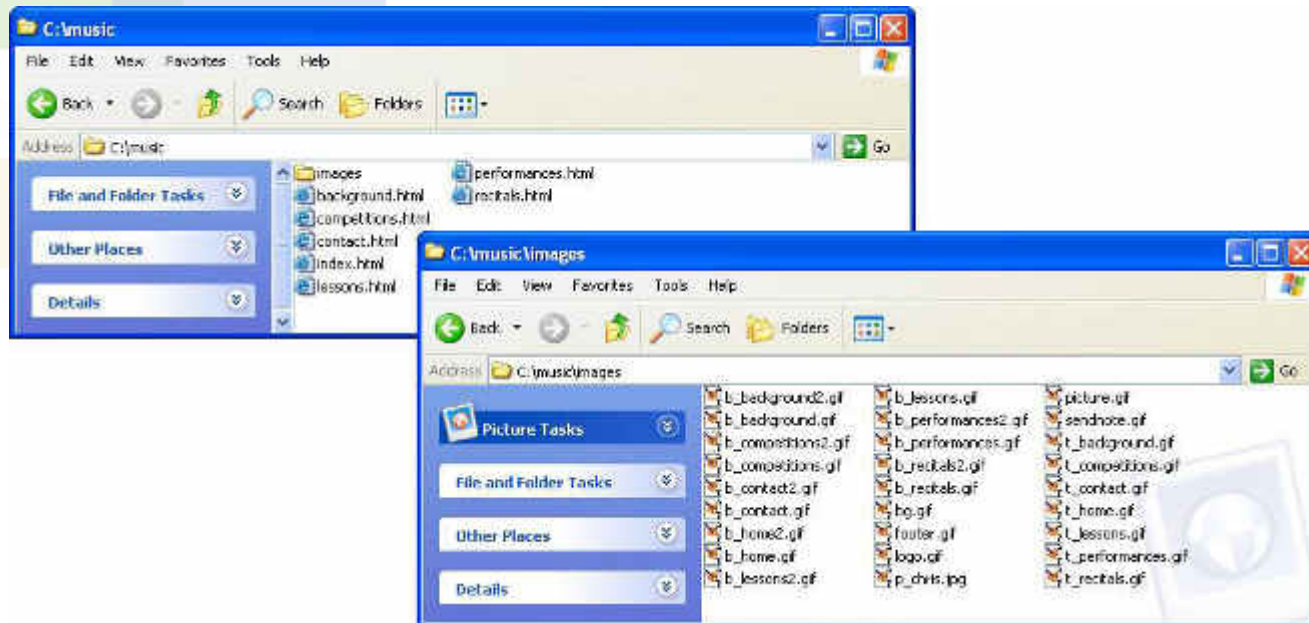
C:\music

File Edit View Favorites Tools Help

Back Search Folders

Address C:\music Go

File and Folder Tasks

Other Places

Details

images
background.html
competitions.html
contact.html
index.html
lessons.html
performances.html
recitals.html

C:\music\images

File Edit View Favorites Tools Help

Back Search Folders

Address C:\music\images Go

Picture Tasks

File and Folder Tasks

Other Places

Details

b_background2.gif
b_background.gif
b_competitions2.gif
b_competitions.gif
b_contact2.gif
b_contact.gif
b_home2.gif
b_home.gif
b_lessons2.gif
b_lessons.gif
b_performances2.gif
b_performances.gif
b_recitals2.gif
b_recitals.gif
bg.gif
footer.gif
logo.gif
p_chris.jpg
picture.gif
sendnote.gif
t_background.gif
t_competitions.gif
t_contact.gif
t_home.gif
t_lessons.gif
t_performances.gif
t_recitals.gif